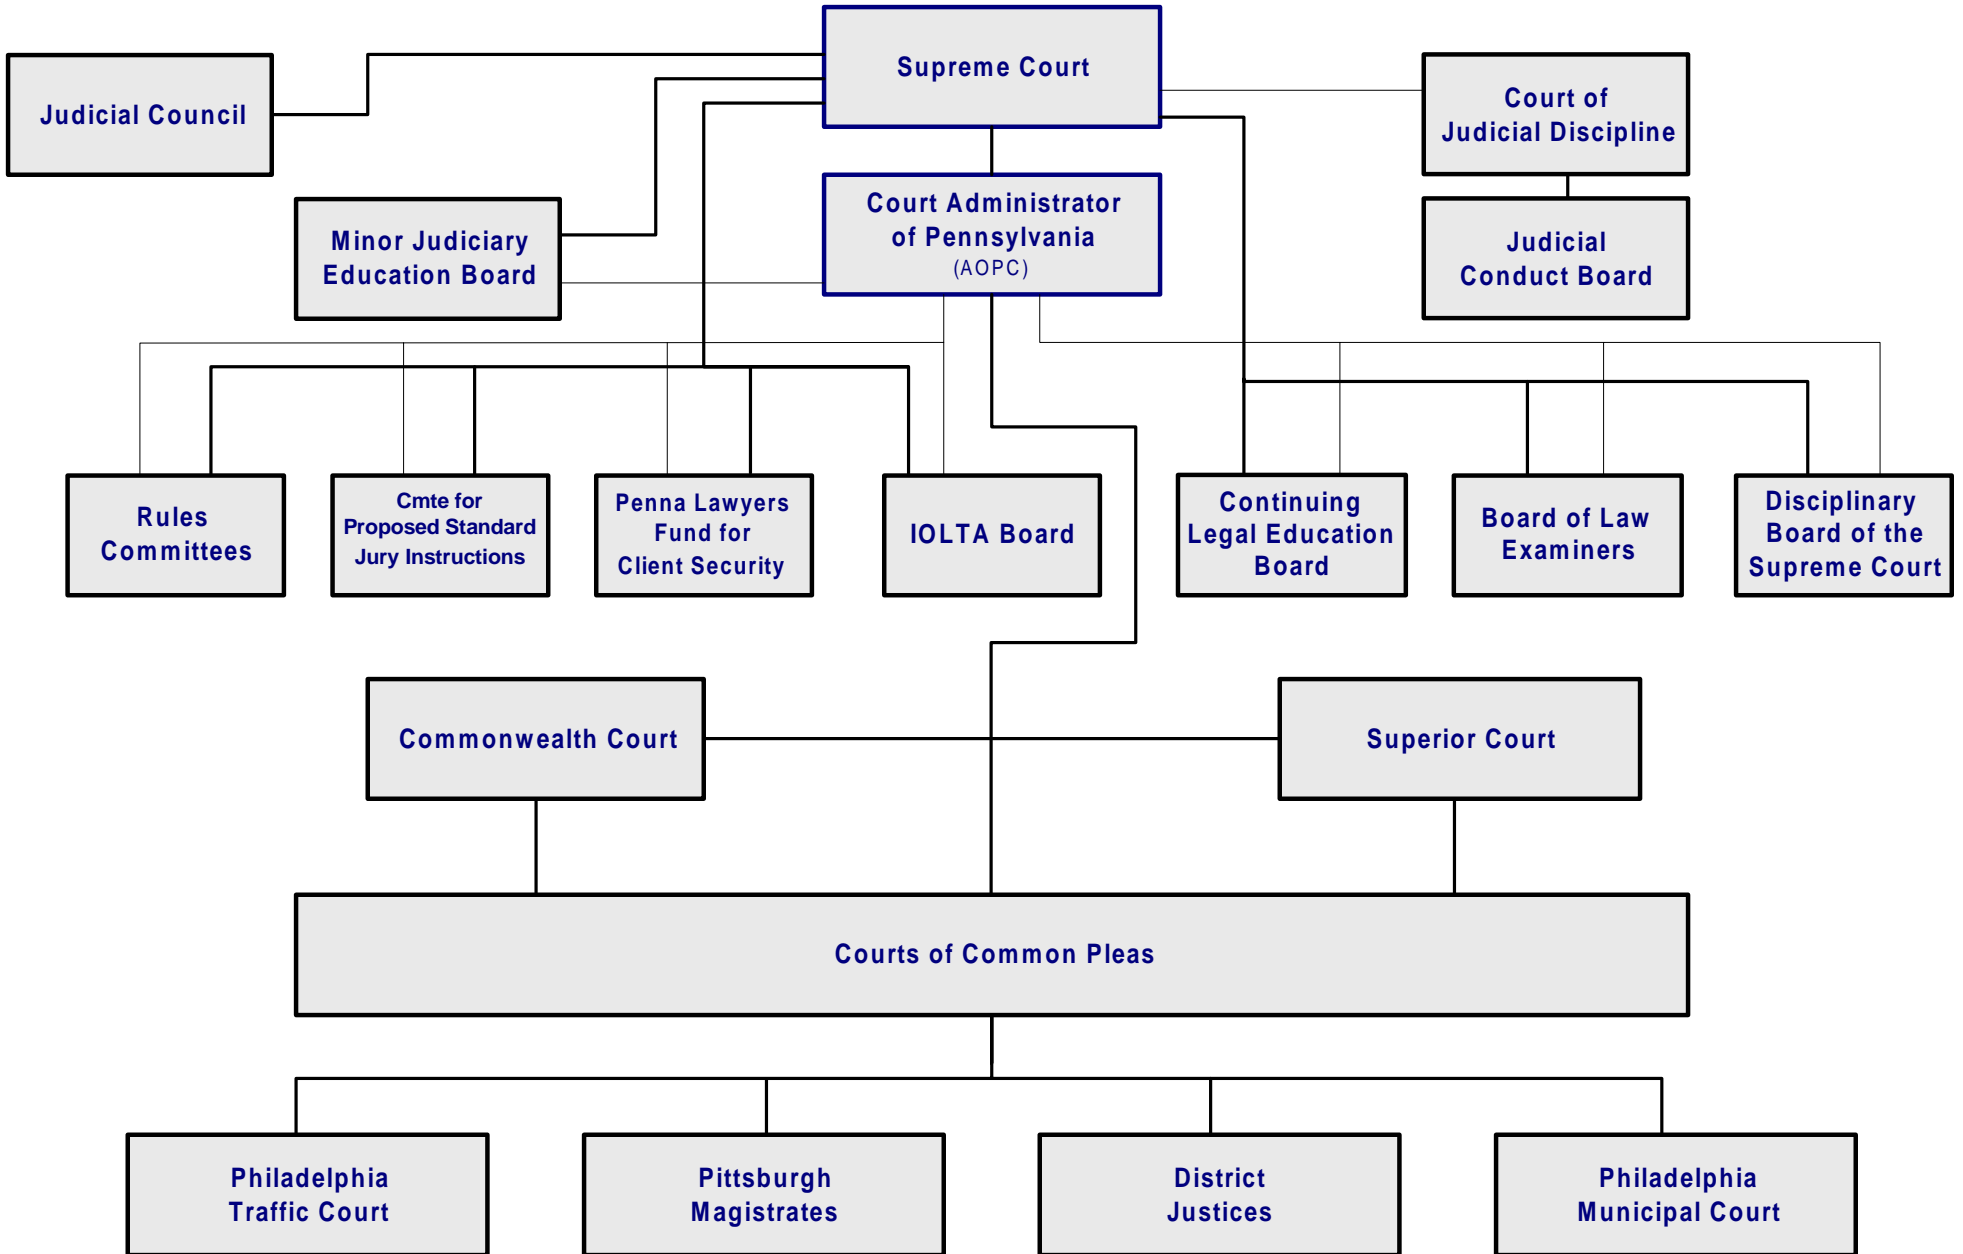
Supreme Court

Judicial Council

Court of Judicial Discipline

Minor Judiciary Education Board

Court Administrator of Pennsylvania (AOPC)

Judicial Conduct Board

Rules Committees

Cmte for Proposed Standard Jury Instructions

Penna Lawyers Fund for Client Security

IOLTA Board

Continuing Legal Education Board

Board of Law Examiners

Disciplinary Board of the Supreme Court

Commonwealth Court

Superior Court

Courts of Common Pleas

Philadelphia Traffic Court

Pittsburgh Magistrates

District Justices

Philadelphia Municipal Court